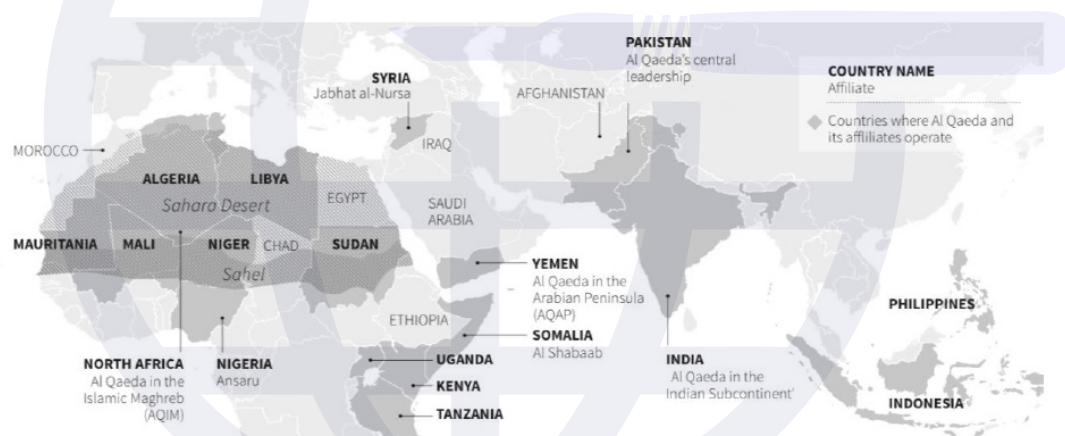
PAKISTAN
Al Qaeda's central leadership

SYRIA
Jabhat al-Nursa

AFGHANISTAN

COUNTRY NAME
Affiliate

Countries where Al Qaeda and its affiliates operate

MOROCCO

IRAQ

ALGERIA

LIBYA

EGYPT

SAUDI ARABIA

Sahara Desert

MAURITANIA

MALI

NIGER

CHAD

SUDAN

Sahel

YEMEN
Al Qaeda in the Arabian Peninsula (AQAP)

ETHIOPIA

SOMALIA
Al Shabaab

PHILIPPINES

NORTH AFRICA
Al Qaeda in the Islamic Maghreb (AQIM)

NIGERIA
Ansaru

UGANDA

KENYA

TANZANIA

INDIA
Al Qaeda in the Indian Subcontinent'

INDONESIA